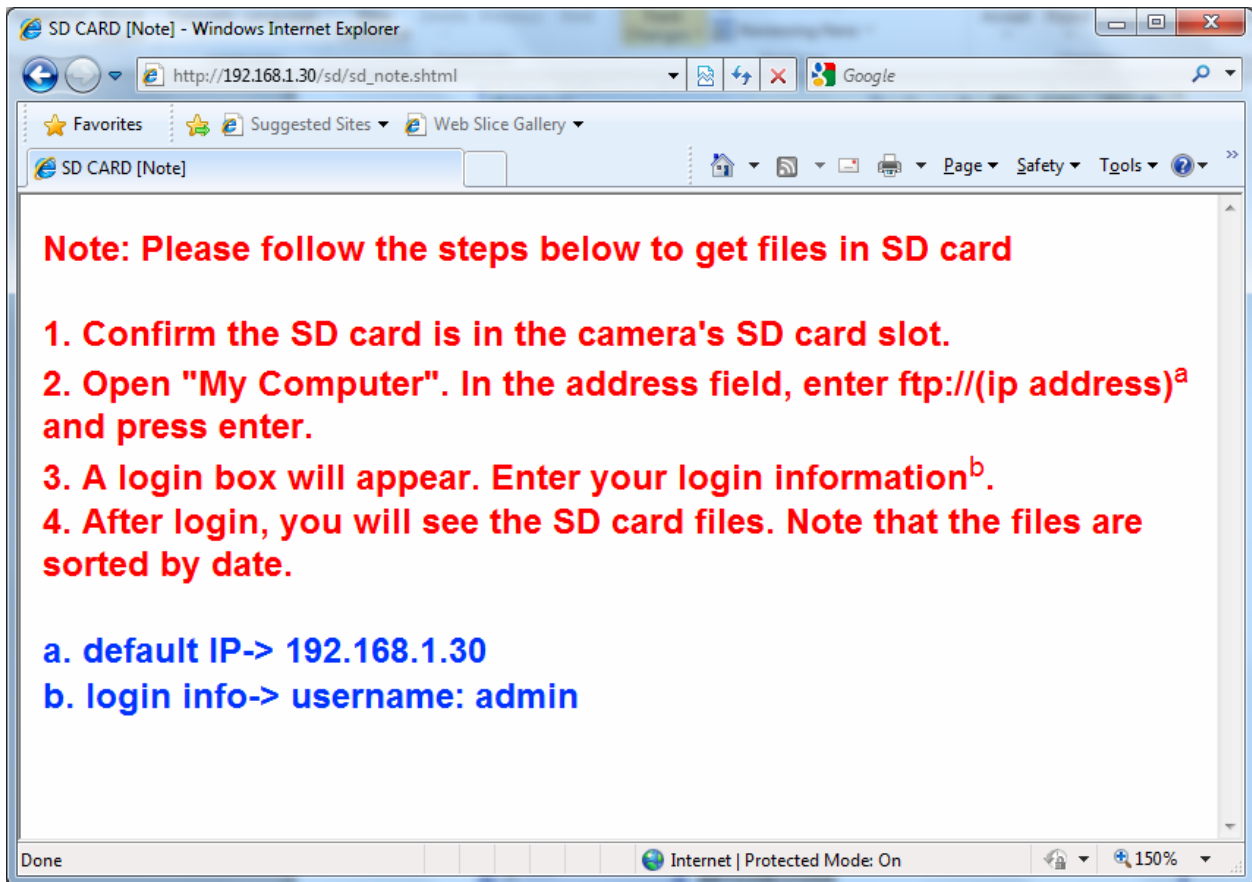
SD CARD [Note] - Windows Internet Explorer

http://192.168.1.30/sd/sd_note.shtml

Google

Favorites

Suggested Sites

Web Slice Gallery

SD CARD [Note]

Page

Safety

Tools

Note: Please follow the steps below to get files in SD card

1. Confirm the SD card is in the camera's SD card slot.

2. Open "My Computer". In the address field, enter ftp://(ip address)$^a$ and press enter.

3. A login box will appear. Enter your login information$^b$.

4. After login, you will see the SD card files. Note that the files are sorted by date.

a. default IP-> 192.168.1.30

b. login info-> username: admin

Done

Internet | Protected Mode: On

150%